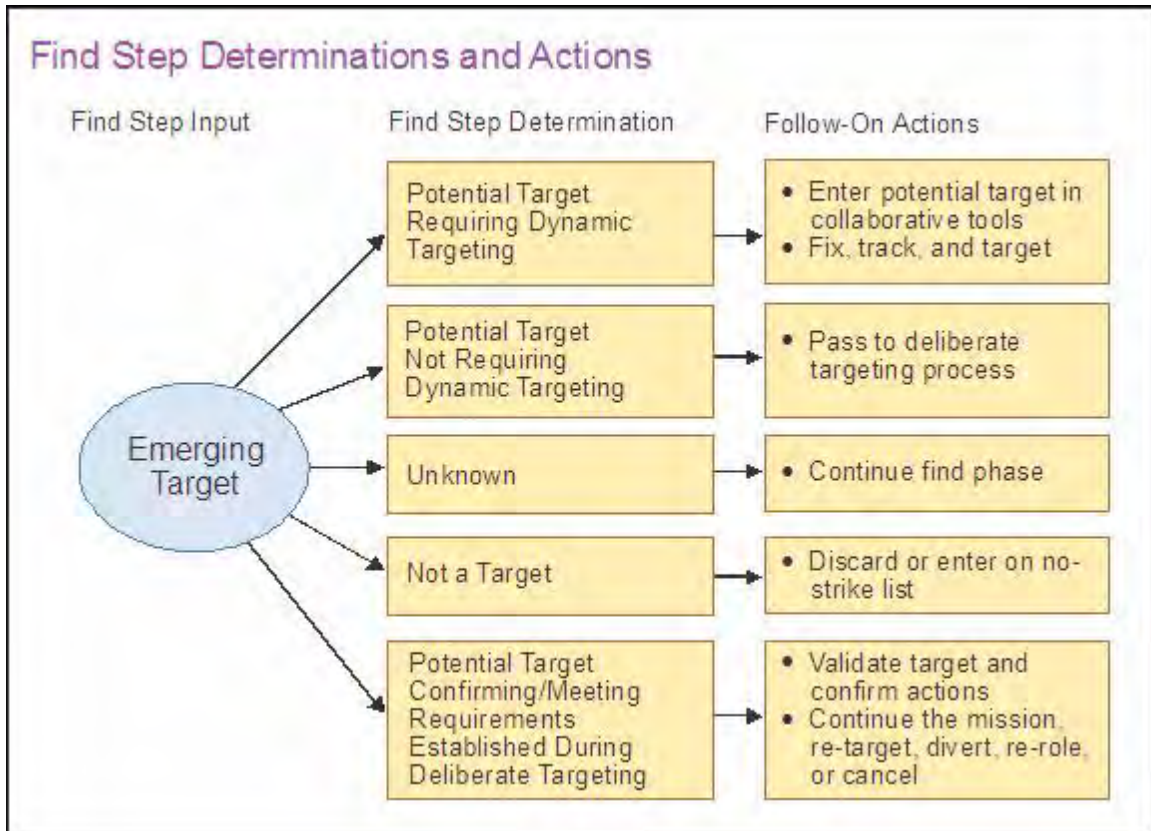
Find Step Determinations and Actions

Find Step Input

Find Step Determination

Follow-On Actions

Emerging Target

Potential Target Requiring Dynamic Targeting

• Enter potential target in collaborative tools
• Fix, track, and target

Potential Target Not Requiring Dynamic Targeting

• Pass to deliberate targeting process

Unknown

• Continue find phase

Not a Target

• Discard or enter on no-strike list

Potential Target Confirming/Meeting Requirements Established During Deliberate Targeting

• Validate target and confirm actions
• Continue the mission, re-target, divert, re-role, or cancel